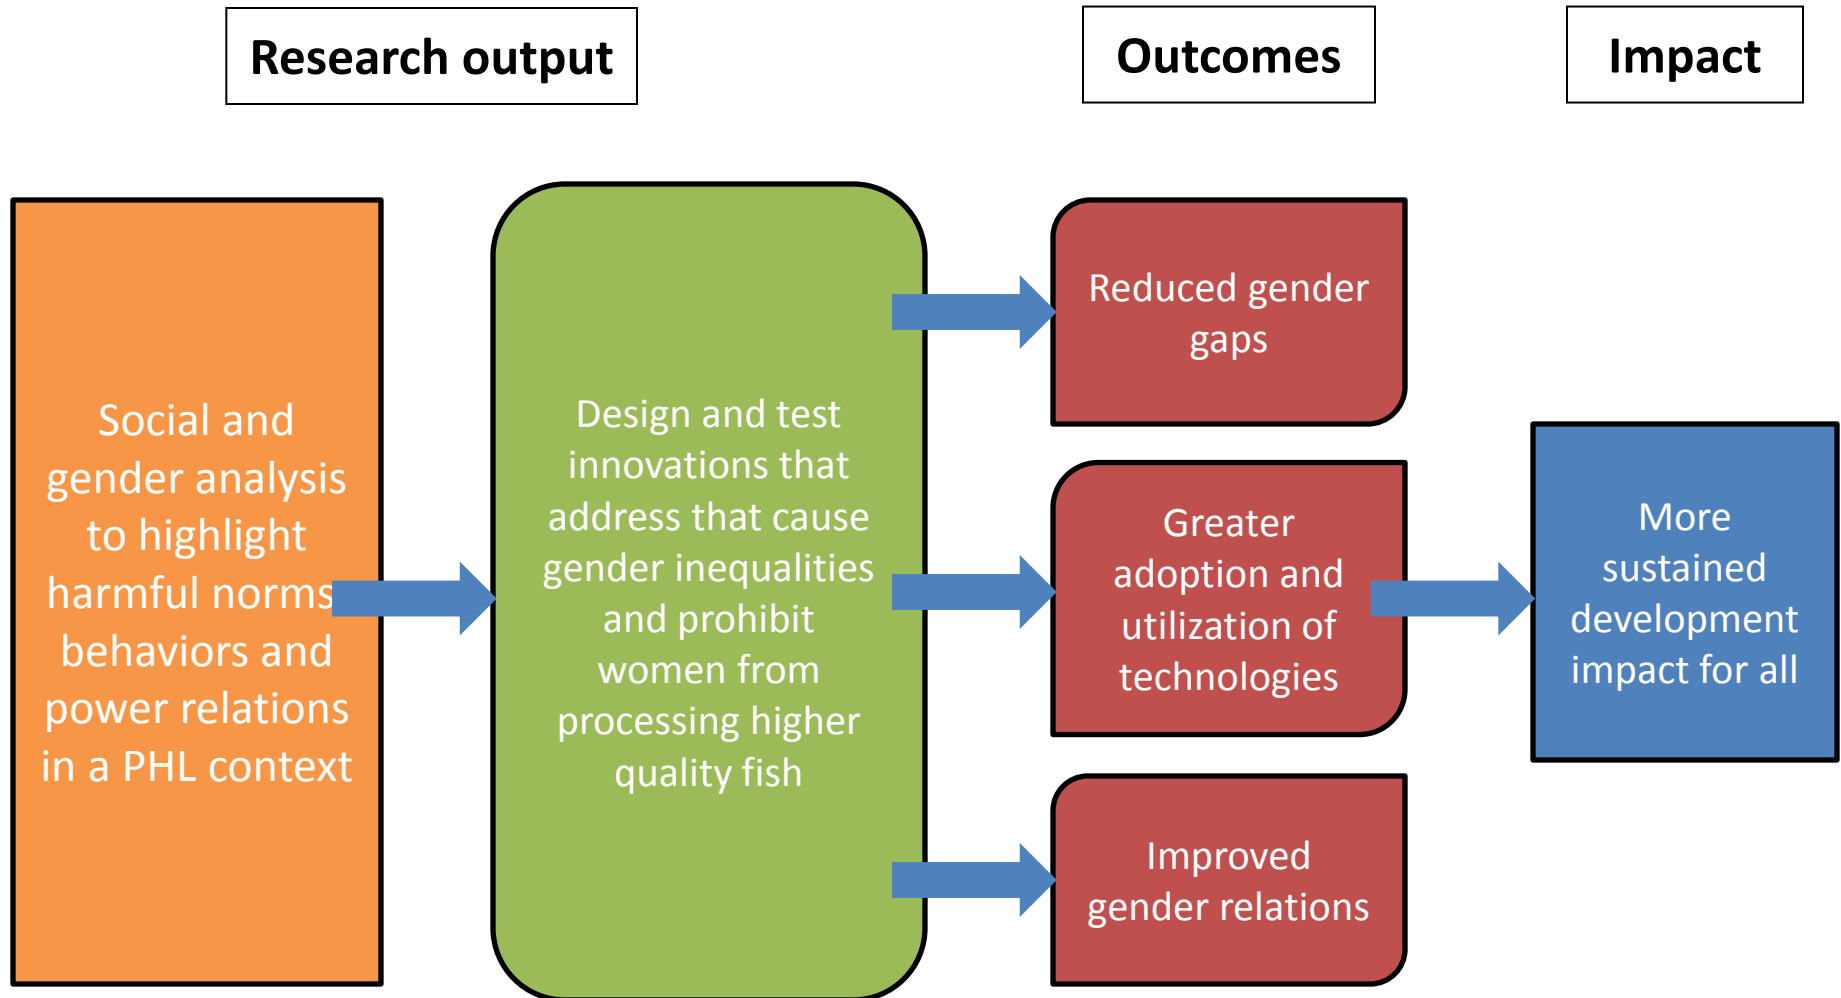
Research output

Outcomes

Impact

Social and gender analysis to highlight harmful norms behaviors and power relations in a PHL context

Design and test innovations that address that cause gender inequalities and prohibit women from processing higher quality fish

Reduced gender gaps

Greater adoption and utilization of technologies

Improved gender relations

More sustained development impact for all